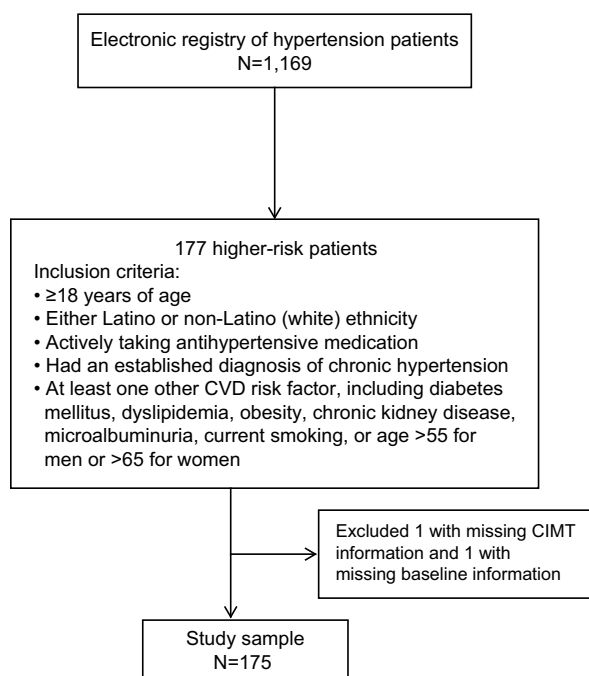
Electronic registry of hypertension patients
N=1,169

177 higher-risk patients
Inclusion criteria:
• ≥18 years of age
• Either Latino or non-Latino (white) ethnicity
• Actively taking antihypertensive medication
• Had an established diagnosis of chronic hypertension
• At least one other CVD risk factor, including diabetes mellitus, dyslipidemia, obesity, chronic kidney disease, microalbuminuria, current smoking, or age >55 for men or >65 for women

Excluded 1 with missing CIMT information and 1 with missing baseline information

Study sample
N=175